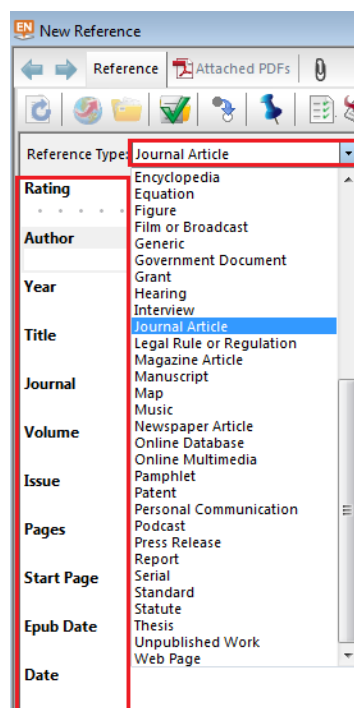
EN New Reference

Reference Attached PDFs

Reference Type: Journal Article

Rating

Author

Year

Title

Journal

Volume

Issue

Pages

Start Page

Epub Date

Date

Encyclopedia
Equation
Figure
Film or Broadcast
Generic
Government Document
Grant
Hearing
Interview
Journal Article
Legal Rule or Regulation
Magazine Article
Manuscript
Map
Music
Newspaper Article
Online Database
Online Multimedia
Pamphlet
Patent
Personal Communication
Podcast
Press Release
Report
Serial
Standard
Statute
Thesis
Unpublished Work
Web Page